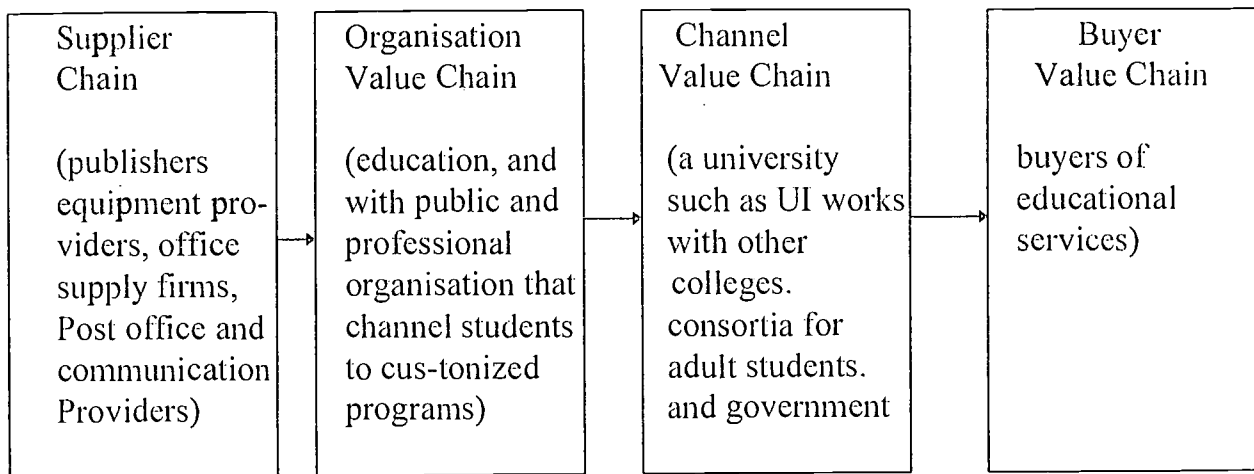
Supplier Chain

(publishers equipment providers, office supply firms, Post office and communication Providers)

Organisation Value Chain

(education, and with public and professional organisation that channel students to cus-tonized programs)

Channel Value Chain

(a university such as UI works with other colleges. consortia for adult students. and government

Buyer Value Chain

buyers of educational services)